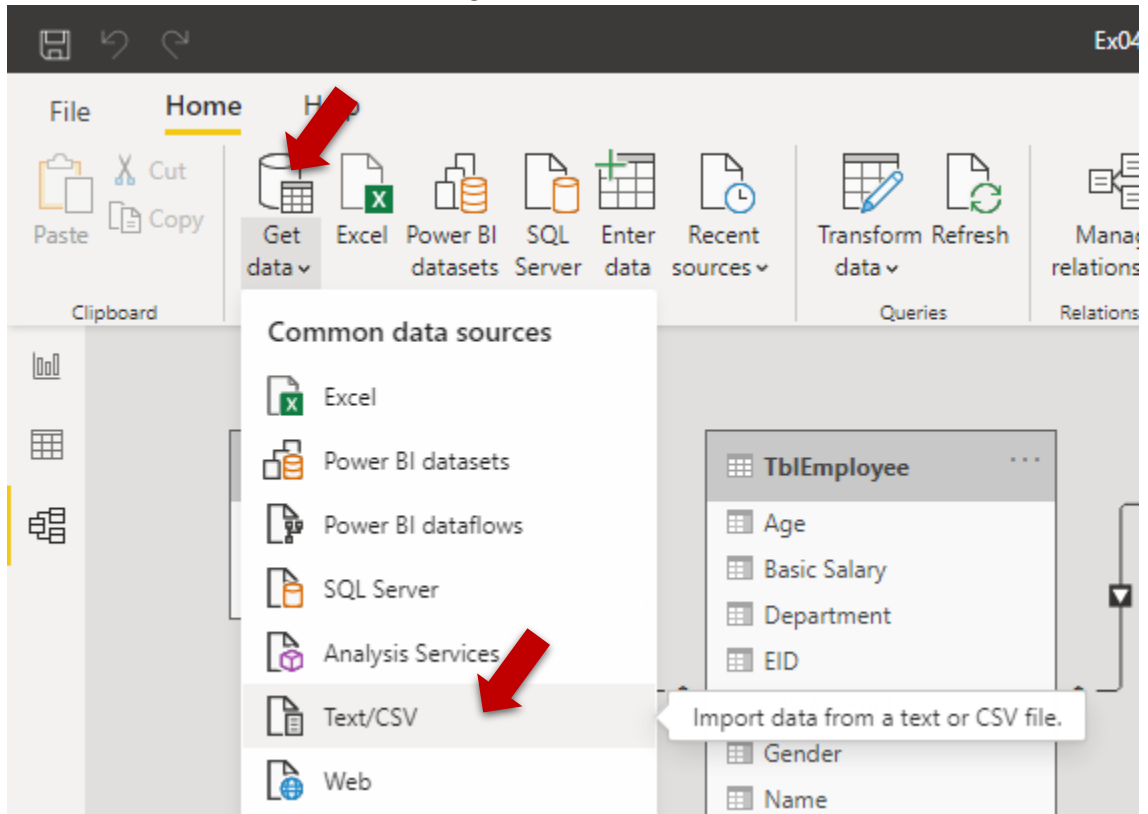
Ex04

File Home H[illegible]p

Paste
Cut
Copy
Clipboard

Get data
Excel
Power BI datasets
SQL Server
Enter data
Recent sources

Transform data
Refresh
Queries

Manag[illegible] relations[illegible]
Relations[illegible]

Common data sources
Excel
Power BI datasets
Power BI dataflows
SQL Server
Analysis Services
Text/CSV
Web

Import data from a text or CSV file.

TblEmployee
Age
Basic Salary
Department
EID
Gender
Name